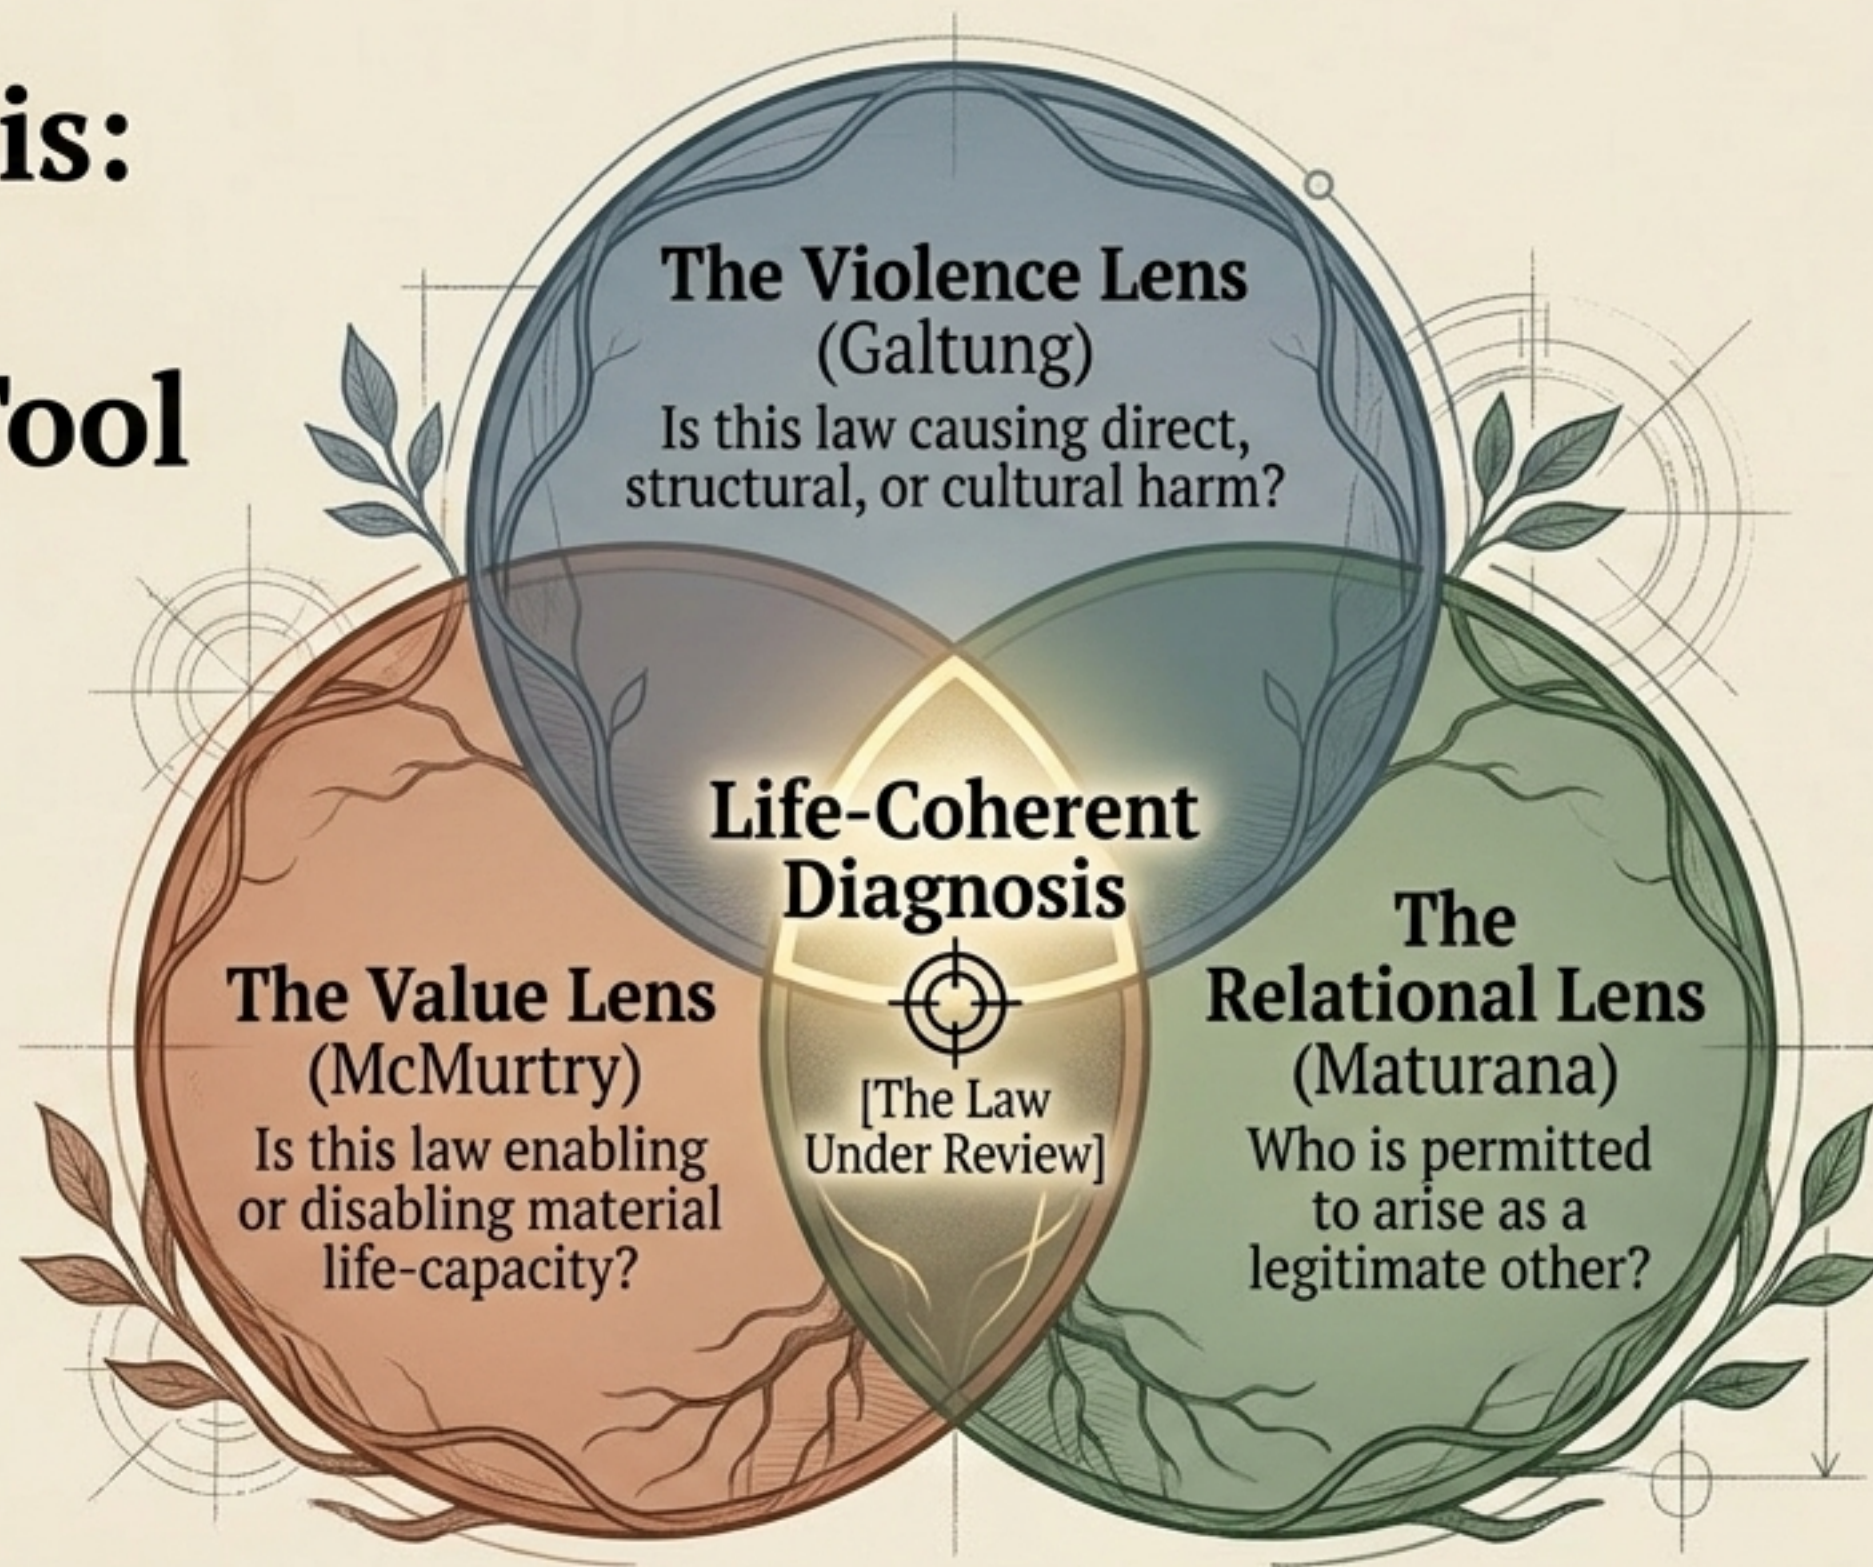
is:

'ool

The Violence Lens
(Galtung)
Is this law causing direct, structural, or cultural harm?

Life-Coherent Diagnosis

[The Law Under Review]

The Value Lens
(McMurtry)
Is this law enabling or disabling material life-capacity?

The Relational Lens
(Maturana)
Who is permitted to arise as a legitimate other?